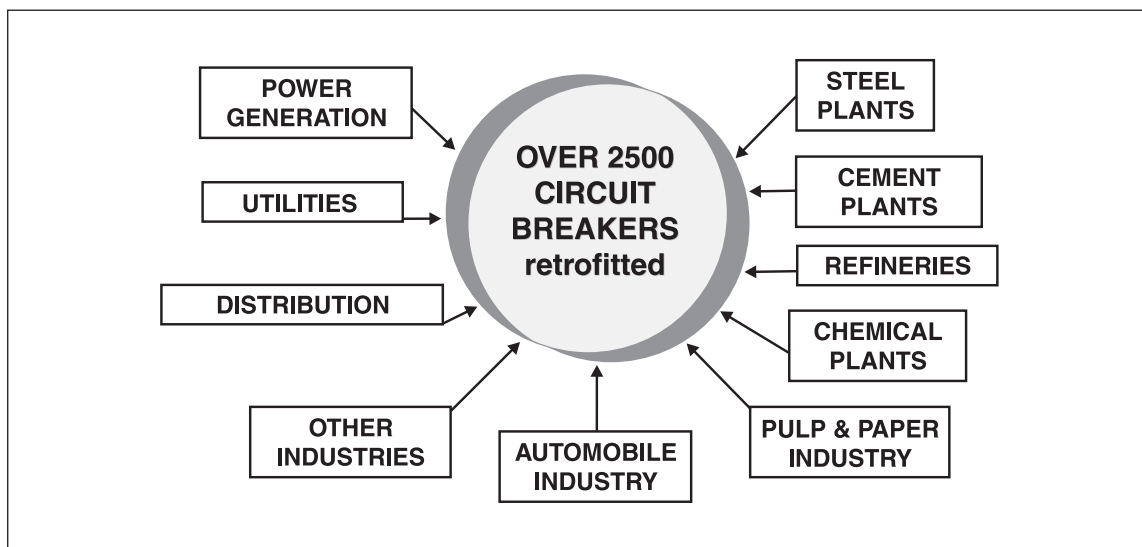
POWER GENERATION

UTILITIES

DISTRIBUTION

OTHER INDUSTRIES

AUTOMOBILE INDUSTRY

PULP & PAPER INDUSTRY

CHEMICAL PLANTS

REFINERIES

CEMENT PLANTS

STEEL PLANTS

OVER 2500 CIRCUIT BREAKERS retrofitted